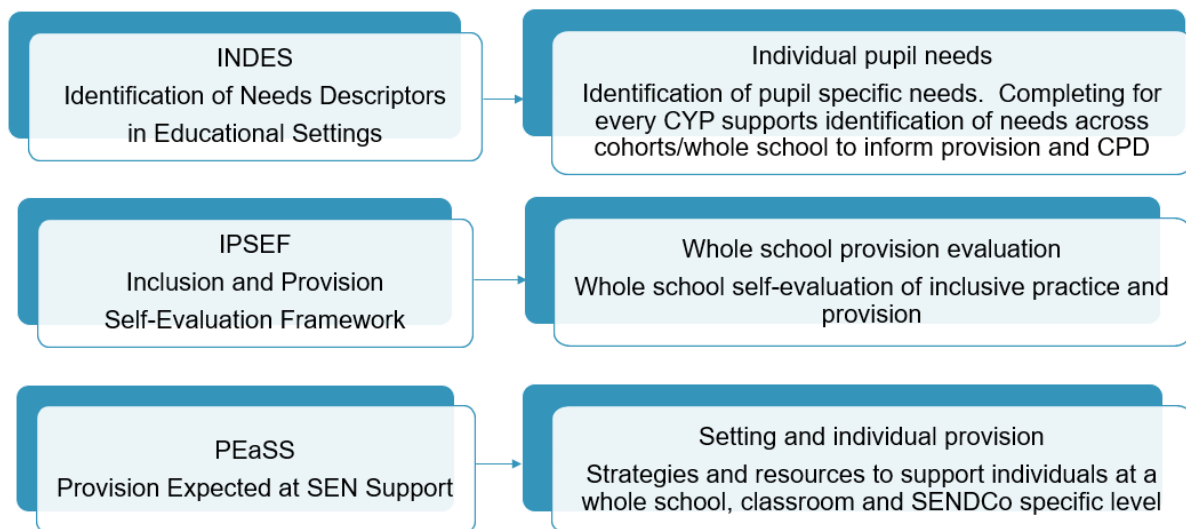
INDES
Identification of Needs Descriptors in Educational Settings

Individual pupil needs
Identification of pupil specific needs. Completing for every CYP supports identification of needs across cohorts/whole school to inform provision and CPD

IPSEF
Inclusion and Provision Self-Evaluation Framework

Whole school provision evaluation
Whole school self-evaluation of inclusive practice and provision

PEaSS
Provision Expected at SEN Support

Setting and individual provision
Strategies and resources to support individuals at a whole school, classroom and SENDCo specific level